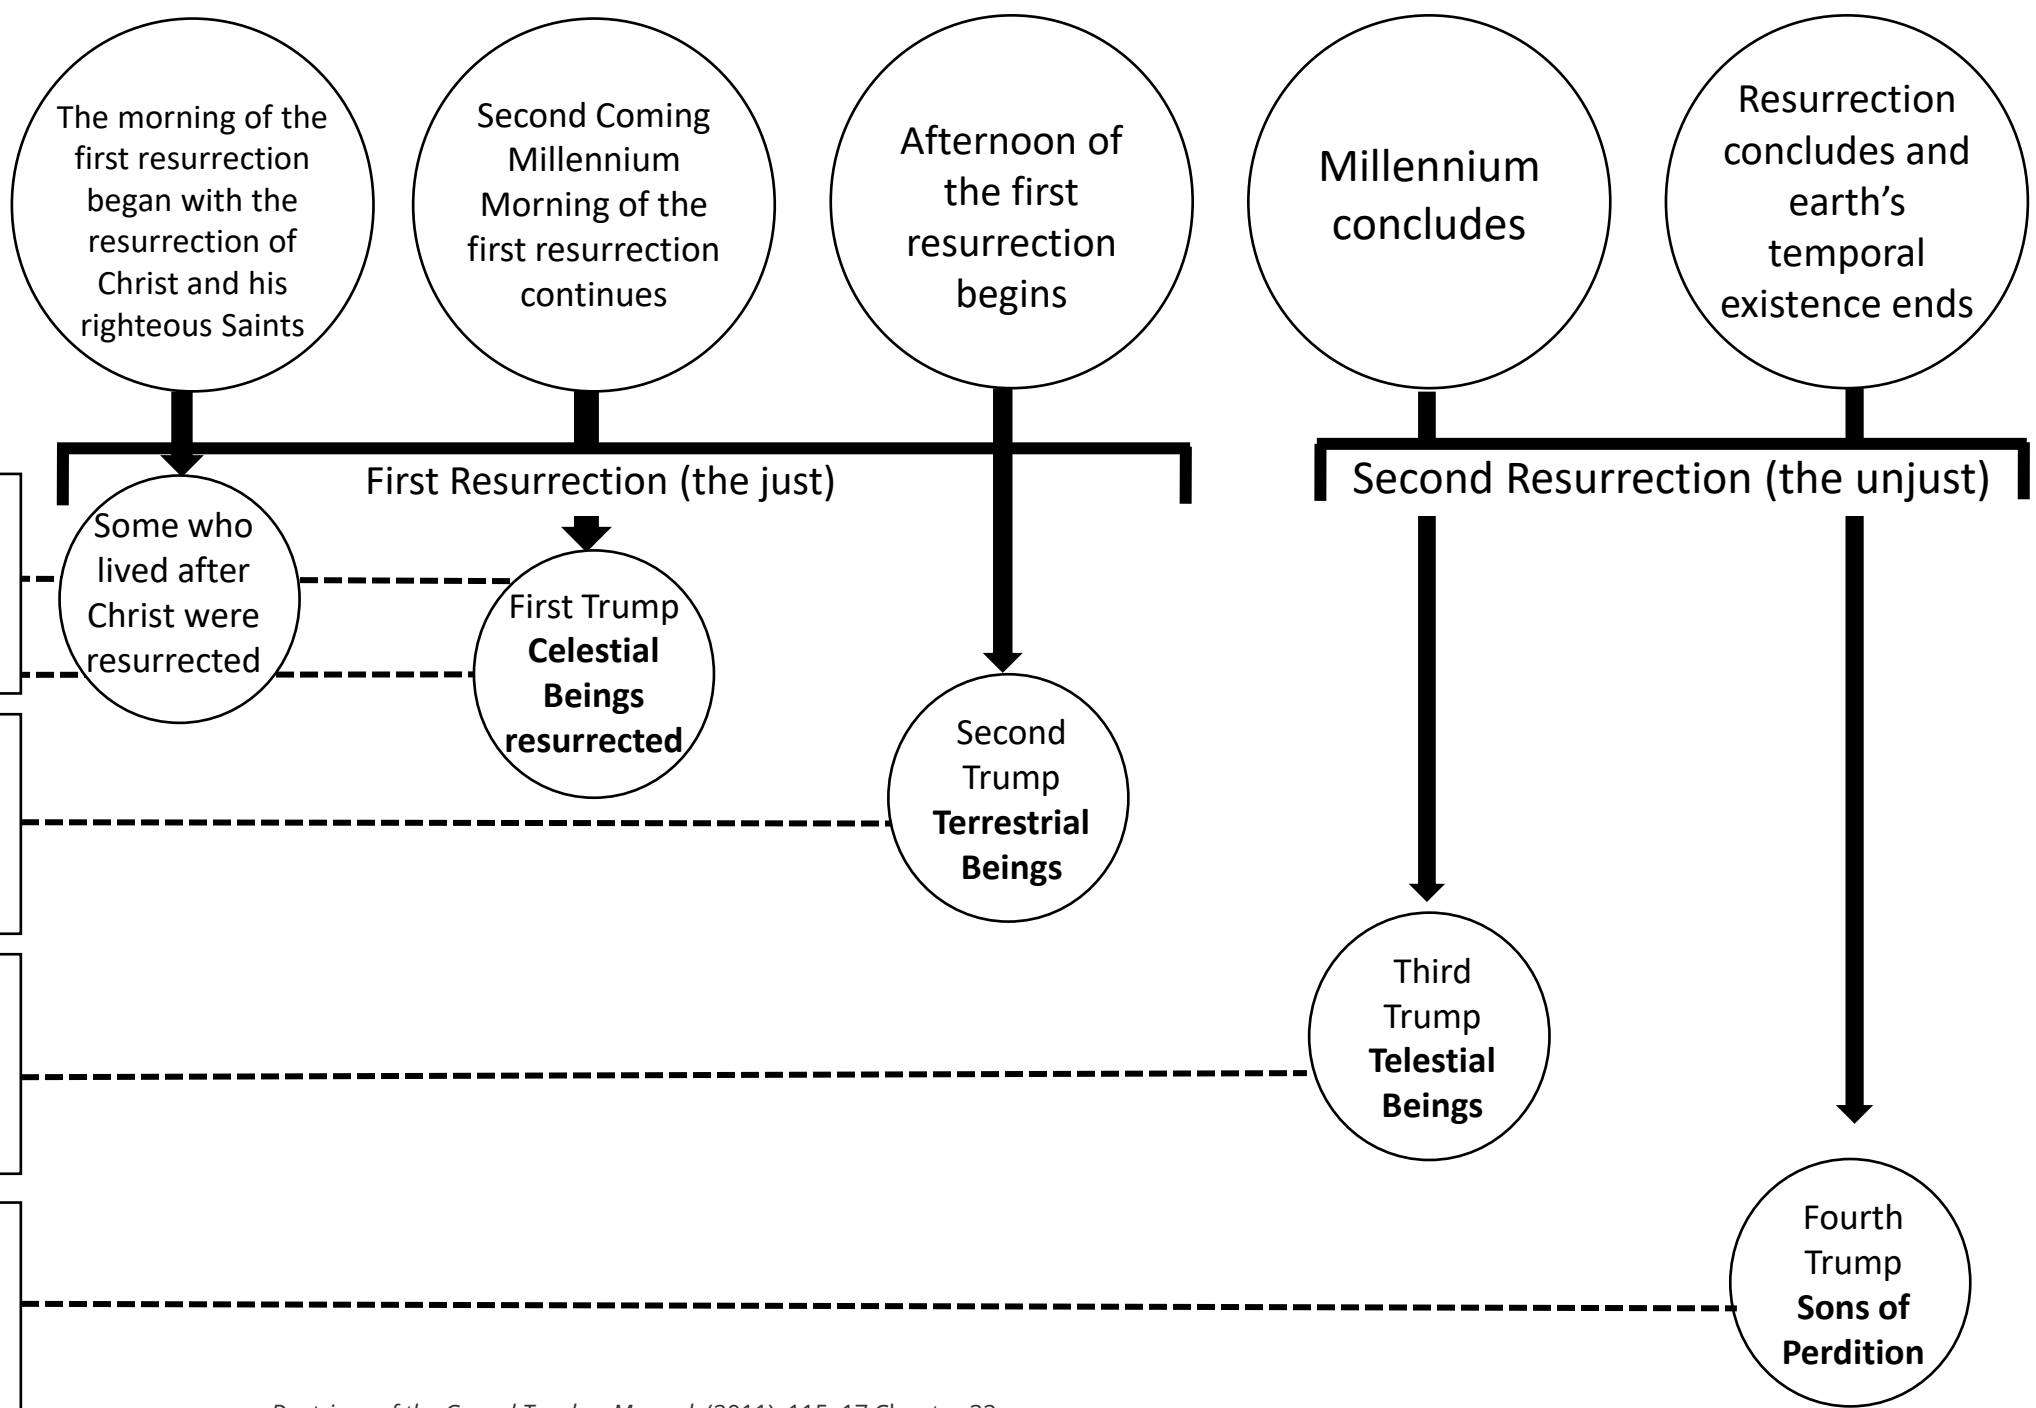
The morning of the first resurrection began with the resurrection of Christ and his righteous Saints

Second Coming Millennium Morning of the first resurrection continues

Afternoon of the first resurrection begins

Millennium concludes

Resurrection concludes and earth's temporal existence ends

First Resurrection (the just)

Second Resurrection (the unjust)

Some who lived after Christ were resurrected

First Trump **Celestial Beings resurrected**

Second Trump **Terrestrial Beings**

Third Trump **Telestial Beings**

Fourth Trump **Sons of Perdition**

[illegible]